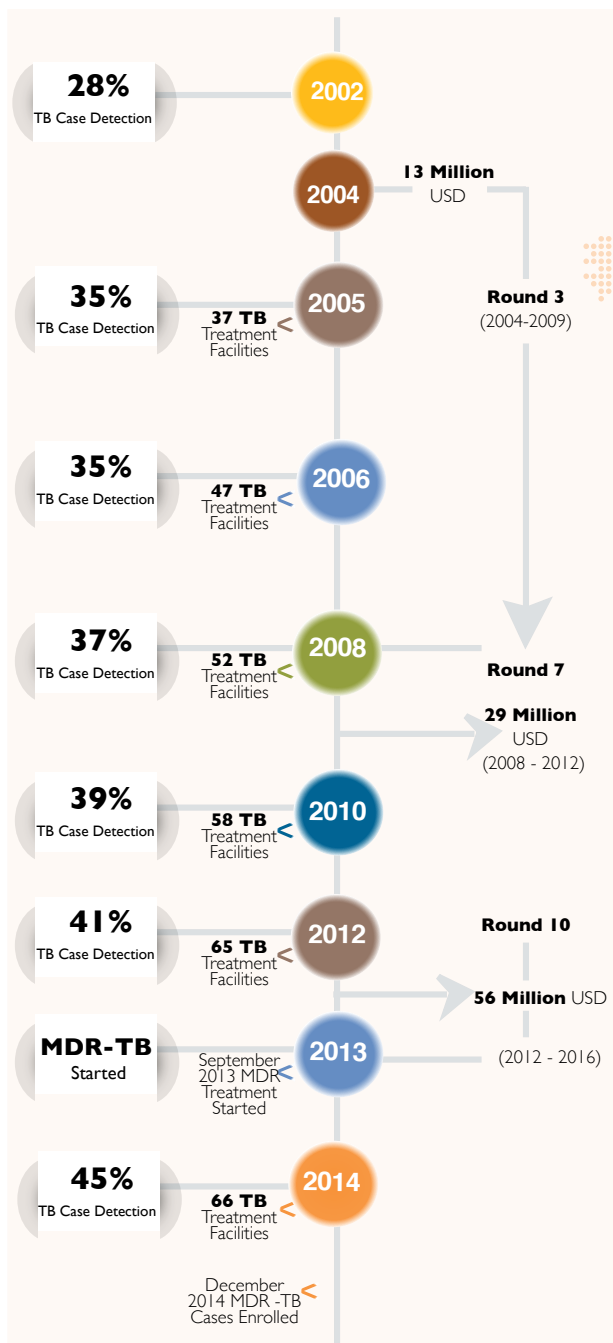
28%
TB Case Detection

2002

2004

13 Million
USD

35%
TB Case Detection

37 TB
Treatment
Facilities

2005

Round 3
(2004-2009)

35%
TB Case Detection

47 TB
Treatment
Facilities

2006

37%
TB Case Detection

52 TB
Treatment
Facilities

2008

Round 7

29 Million
USD
(2008 - 2012)

39%
TB Case Detection

58 TB
Treatment
Facilities

2010

41%
TB Case Detection

65 TB
Treatment
Facilities

2012

Round 10

56 Million USD

(2012 - 2016)

MDR-TB
Started

September
2013 MDR
Treatment
Started

2013

45%
TB Case Detection

66 TB
Treatment
Facilities

2014

December
2014 MDR -TB
Cases Enrolled